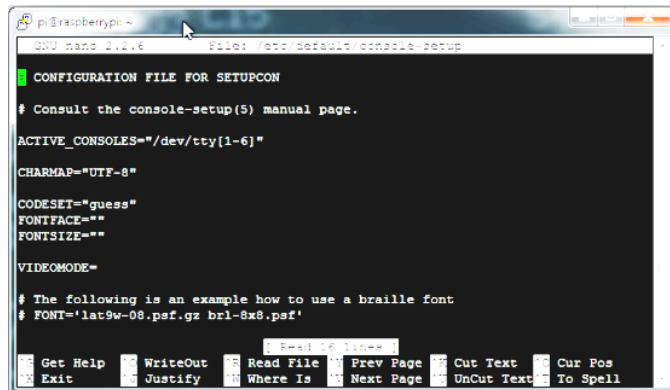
pi@raspberrypi: ~

GNU nano 2.2.6          File: /etc/default/console-setup

# CONFIGURATION FILE FOR SETUPCON

# Consult the console-setup(5) manual page.

ACTIVE_CONSOLES="/dev/tty[1-6]"

CHARMAP="UTF-8"

CODESET="guess"
FONTFACE=""
FONTSIZE=""

VIDEOMODE=

# The following is an example how to use a braille font
# FONT='lat9w-08.psf.gz brl-8x8.psf'

[ Read 16 lines ]

^G Get Help   ^O WriteOut   ^R Read File   ^Y Prev Page   ^K Cut Text   ^C Cur Pos
^X Exit   ^J Justify   ^W Where Is   ^V Next Page   ^U UnCut Text   ^T To Spell